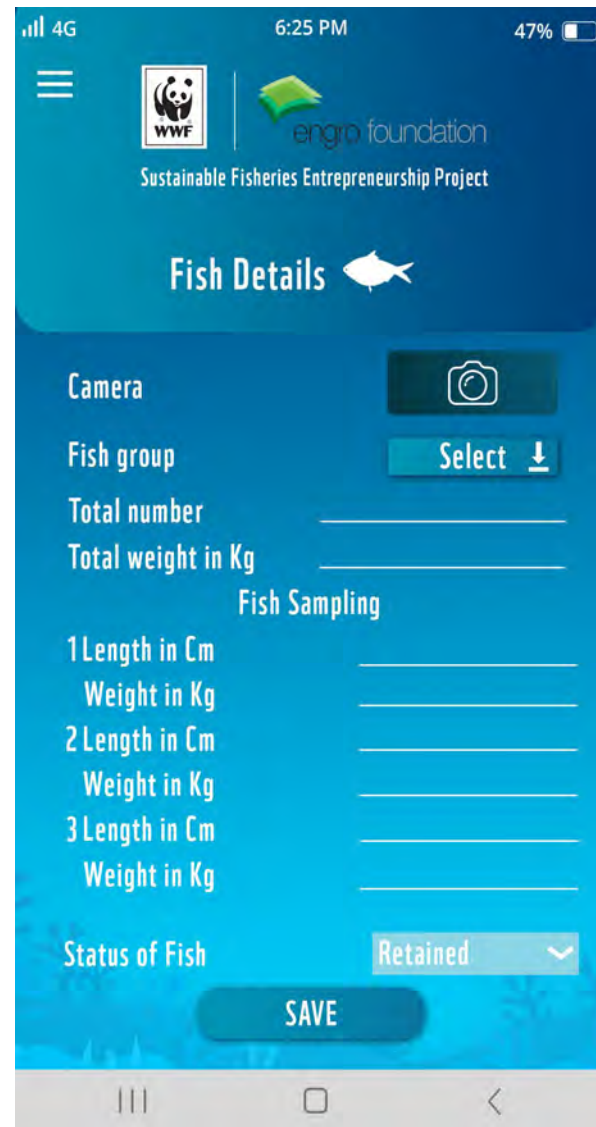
4G 6:25 PM 47%

WWF

engro foundation

Sustainable Fisheries Entrepreneurship Project

Fish Details

Camera

Fish group Select

Total number

Total weight in Kg

Fish Sampling

1 Length in Cm

Weight in Kg

2 Length in Cm

Weight in Kg

3 Length in Cm

Weight in Kg

Status of Fish Retained

SAVE